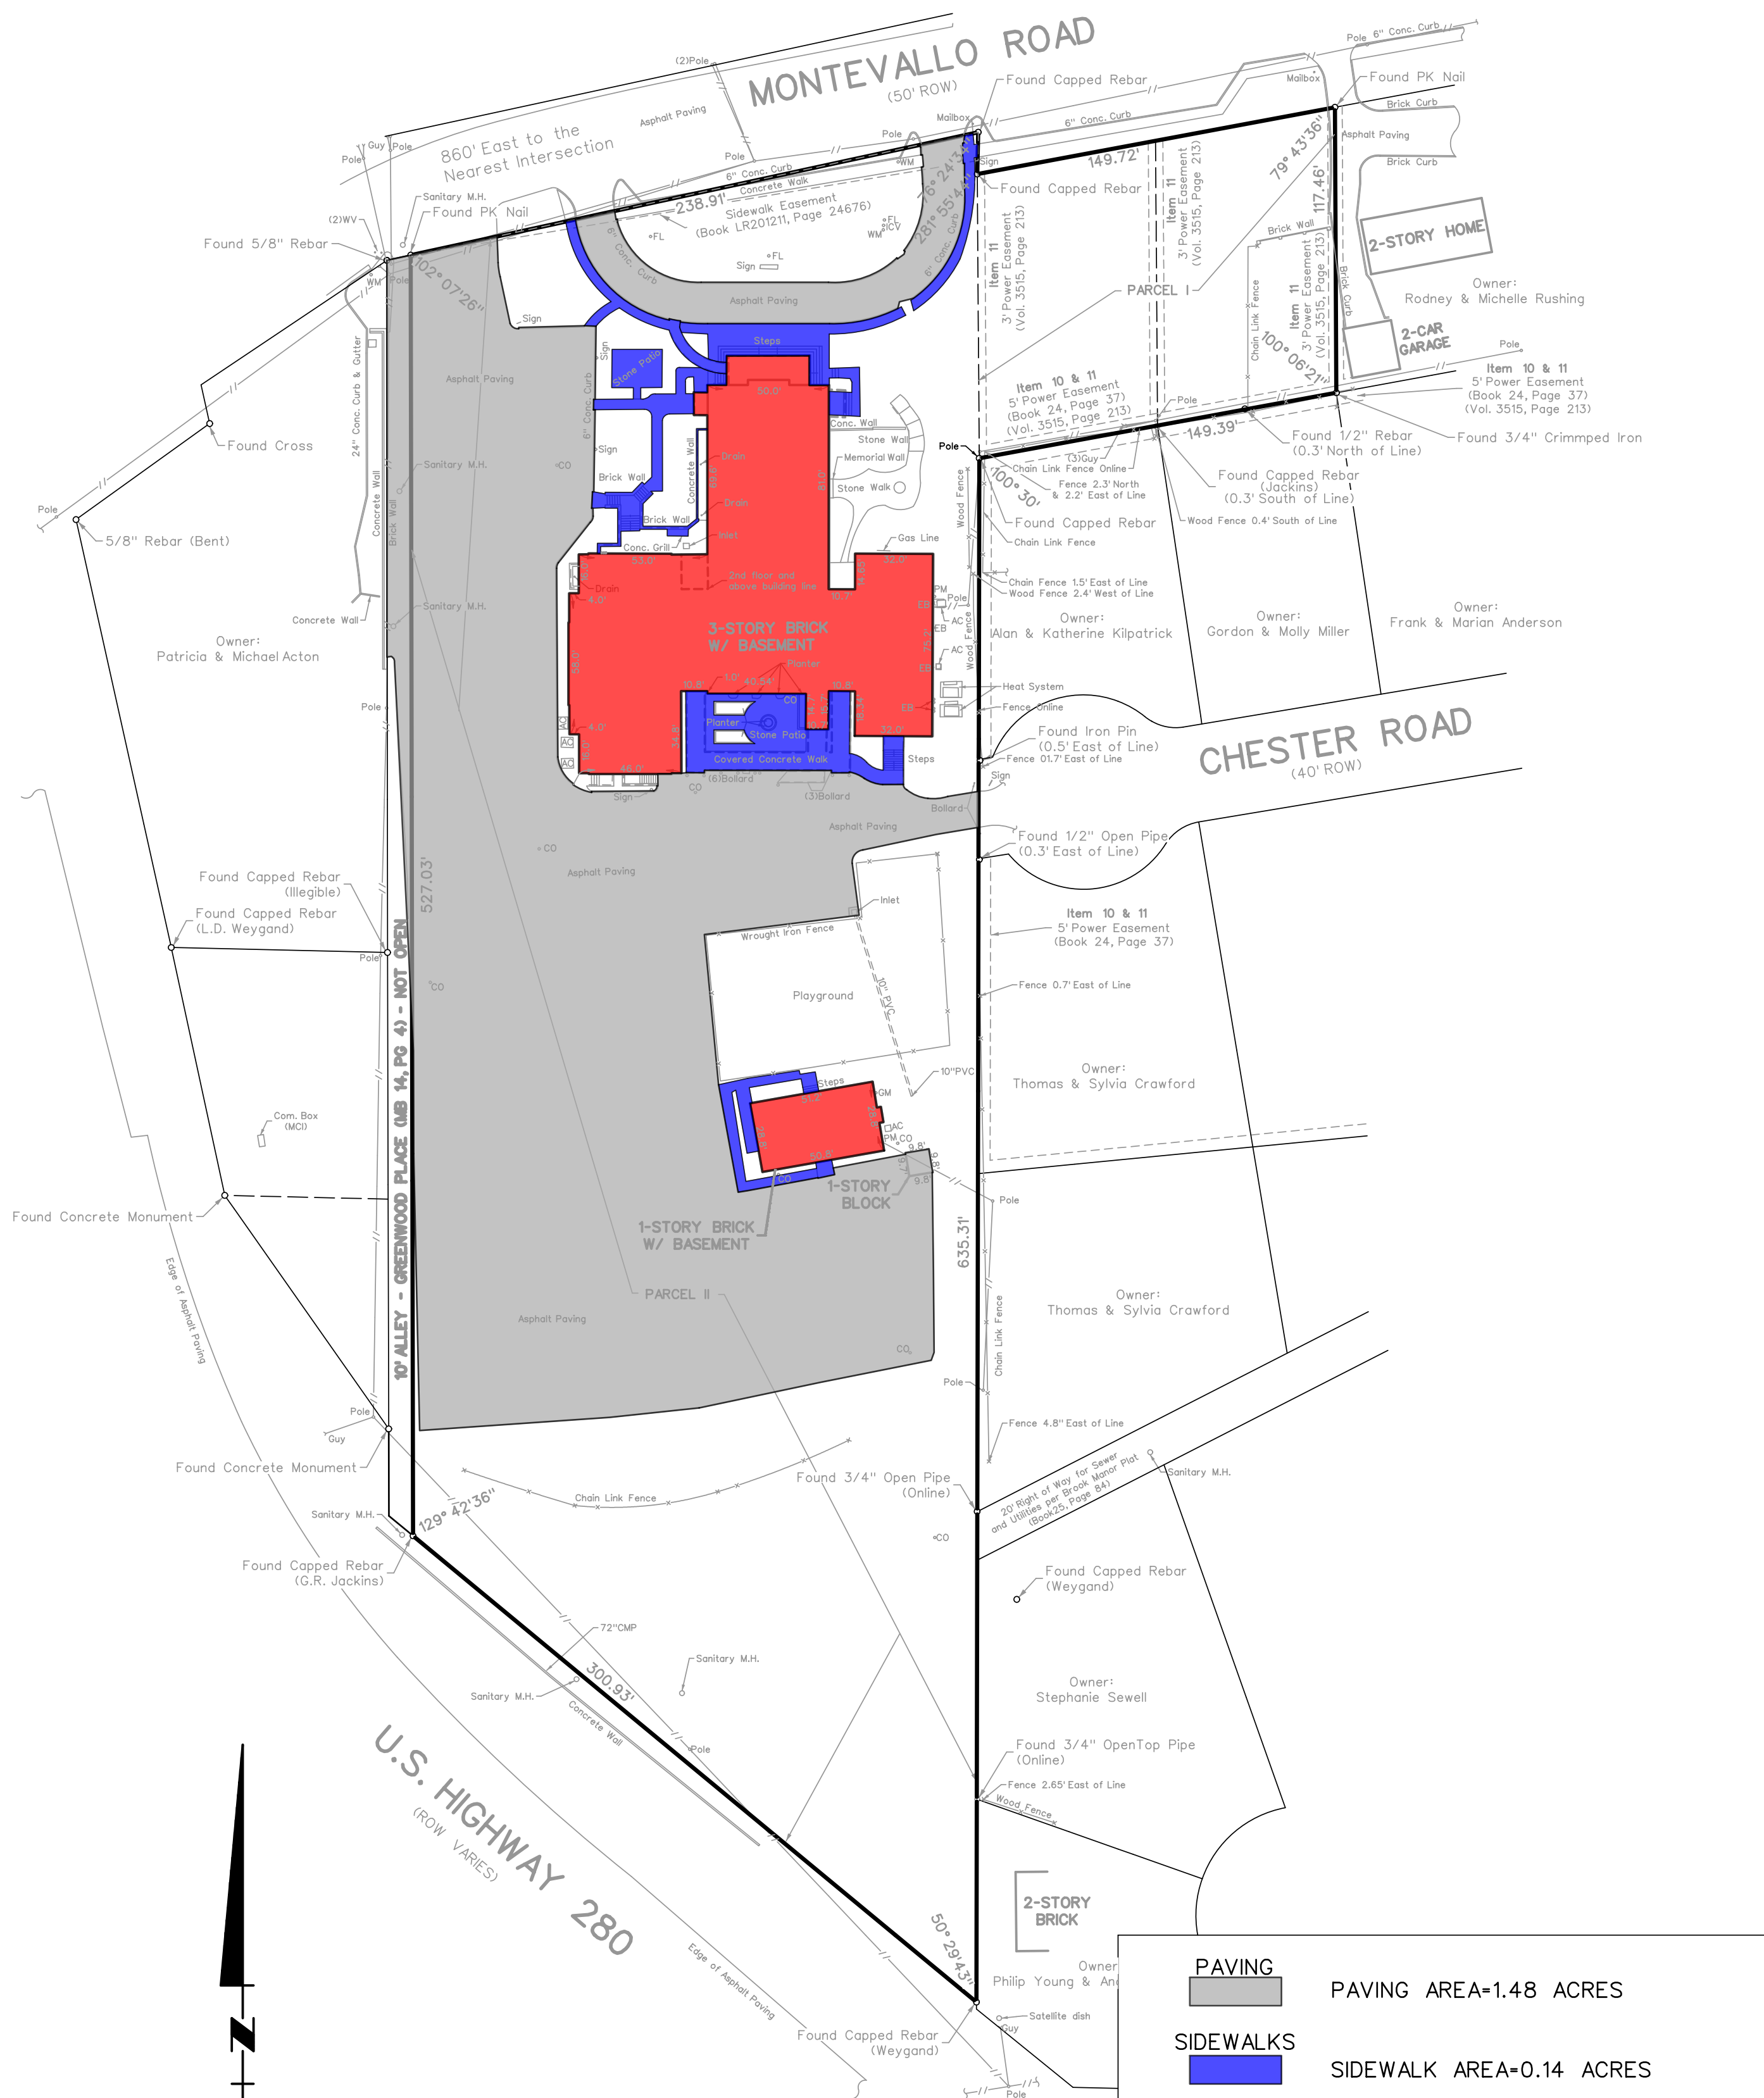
MONTEVALLO ROAD
(50' ROW)

(2)Pole
Asphalt Paving
860' East to the Nearest Intersection
Guy Pole
Pole
Pole
Pole
Mailbox
Found Capped Rebar
6" Conc. Curb
Mailbox
Pole 6" Conc. Curb
Found PK Nail
Brick Curb
Asphalt Paving
Brick Curb
6" Conc. Curb
Concrete Walk
WM
Sign
149.72'
Found Capped Rebar
238.91'
Sidewalk Easement (Book LR201211, Page 24676)
Sanitary M.H.
Found PK Nail
(2)WV
Found 5/8" Rebar
WM
Pole
FL
FL
ICV
WM
FL
Sign
76° 24'3
281° 55'4
Conc. Curb
6" Conc. Curb
102° 07'26"
Asphalt Paving
Sign
Item 11 3' Power Easement (Vol. 3515, Page 213)
Item 11 3' Power Easement (Vol. 3515, Page 213)
PARCEL I
79° 43'36"
117.46'
2-STORY HOME
Brick Wall
Owner: Rodney & Michelle Rushing
Chain Link Fence
Item 11 3' Power Easement (Vol. 3515, Page 213)
Brick Curb
2-CAR GARAGE
100° 06'21"
Pole
Item 10 & 11 5' Power Easement (Book 24, Page 37) (Vol. 3515, Page 213)
Item 10 & 11 5' Power Easement (Book 24, Page 37) (Vol. 3515, Page 213)
Pole
149.39'
Found 1/2" Rebar (0.3' North of Line)
Found 3/4" Crimmped Iron
Steps
Sign
Stone Patio
Asphalt Paving
Sign
6" Conc. Curb
50.0'
Conc. Wall
Stone Wall
Memorial Wall
Stone Walk
Pole
(3)Guy
Chain Link Fence Online
Fence 2.3' North & 2.2' East of Line
Found Capped Rebar (Jackins) (0.3' South of Line)
Wood Fence 0.4' South of Line
100° 30'
Found Capped Rebar
Chain Link Fence
24" Conc. Curb & Gutter
Found Cross
Sanitary M.H.
CO
Brick Wall
Concrete Wall
Drain
Drain
Brick Wall
Inlet
Conc. Grill
Concrete Wall
Brick Wall
Wood Fence
Gas Line
53.0'
2nd floor and above building line
32.0'
Drain
4.0'
Sanitary M.H.
Pole
5/8" Rebar (Bent)
Concrete Wall
Chain Fence 1.5' East of Line
Wood Fence 2.4' West of Line
PM
Pole
EB
EB
AC
AC
EB
3-STORY BRICK W/ BASEMENT
Planter
Owner: Patricia & Michael Acton
Owner: Alan & Katherine Kilpatrick
Owner: Gordon & Molly Miller
Owner: Frank & Marian Anderson
Wood Fence
Heat System
Fence Online
10.8'
1.0'
40.54'
10.8'
CO
Planter
Stone Patio
Covered Concrete Walk
4.0'
AC
AC
AC
46.0'
(6)Bollard
CO
Sign
(3)Bollard
Steps
EB
32.0'
Pole
Found Iron Pin (0.5' East of Line)
Fence 01.7' East of Line
Sign
CHESTER ROAD
(40' ROW)
Bollard
Asphalt Paving
Found 1/2" Open Pipe (0.3' East of Line)
CO
Asphalt Paving
Found Capped Rebar (Illegible)
Found Capped Rebar (L.D. Weygand)
Pole
527.03'
Inlet
Wrought Iron Fence
Item 10 & 11 5' Power Easement (Book 24, Page 37)
CO
Playground
10" PVC
Fence 0.7' East of Line
Owner: Thomas & Sylvia Crawford
10"PVC
Com. Box (MCI)
Steps
GM
AC
PM
CO
9.8'
9.8'
CO
1-STORY BLOCK
1-STORY BRICK W/ BASEMENT
Found Concrete Monument
Edge of Asphalt Paving
10' ALLEY - GREENWOOD PLACE (MB 14, PG 4) - NOT OPEN
Pole
635.31'
PARCEL II
Asphalt Paving
Owner: Thomas & Sylvia Crawford
Chain Link Fence
CO
Pole
Pole
Guy
Found Concrete Monument
Fence 4.8" East of Line
Chain Link Fence
Found 3/4" Open Pipe (Online)
20' Right of Way for Sewer and Utilities per Brook Manor Plat (Book25, Page 84)
Sanitary M.H.
Sanitary M.H.
129° 42'36"
Found Capped Rebar (G.R. Jackins)
CO
Found Capped Rebar (Weygand)
72"CMP
Sanitary M.H.
300.93'
Sanitary M.H.
Concrete Wall
Pole
Owner: Stephanie Sewell
Found 3/4" OpenTop Pipe (Online)
Fence 2.65' East of Line
Wood Fence
U.S. HIGHWAY 280
(ROW VARIES)
Edge of Asphalt Paving
2-STORY BRICK
50° 29'43"
Owner
Philip Young & An
Satellite dish
Guy
Found Capped Rebar (Weygand)
Pole
N
PAVING
PAVING AREA=1.48 ACRES
SIDEWALKS
SIDEWALK AREA=0.14 ACRES